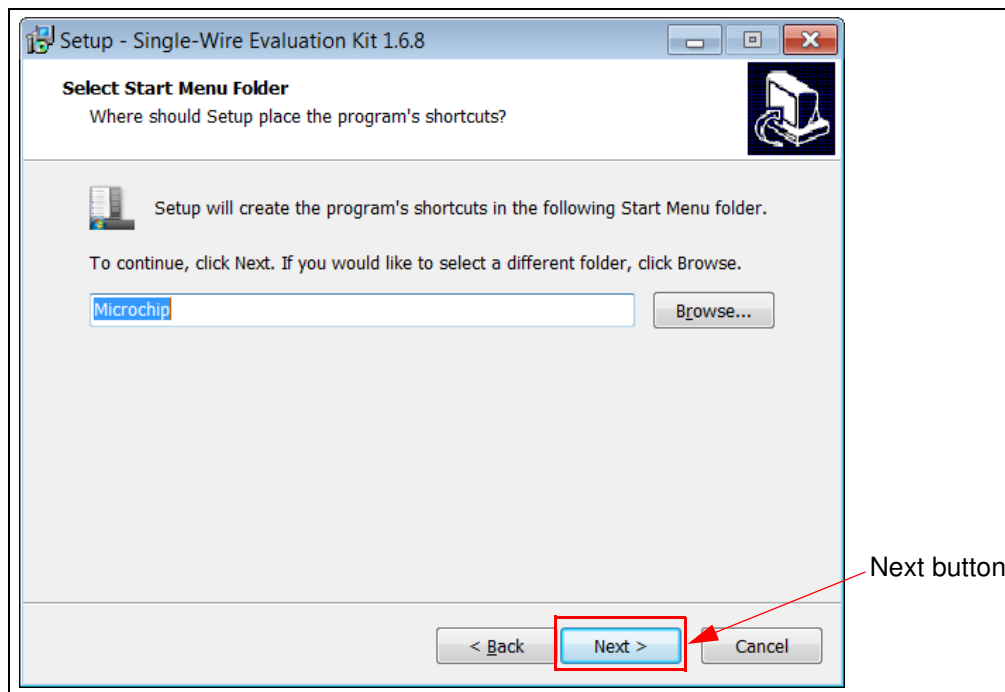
Setup - Single-Wire Evaluation Kit 1.6.8

Select Start Menu Folder
Where should Setup place the program's shortcuts?

Setup will create the program's shortcuts in the following Start Menu folder.

To continue, click Next. If you would like to select a different folder, click Browse.

Microchip

Browse...

Next button

< Back

Next >

Cancel